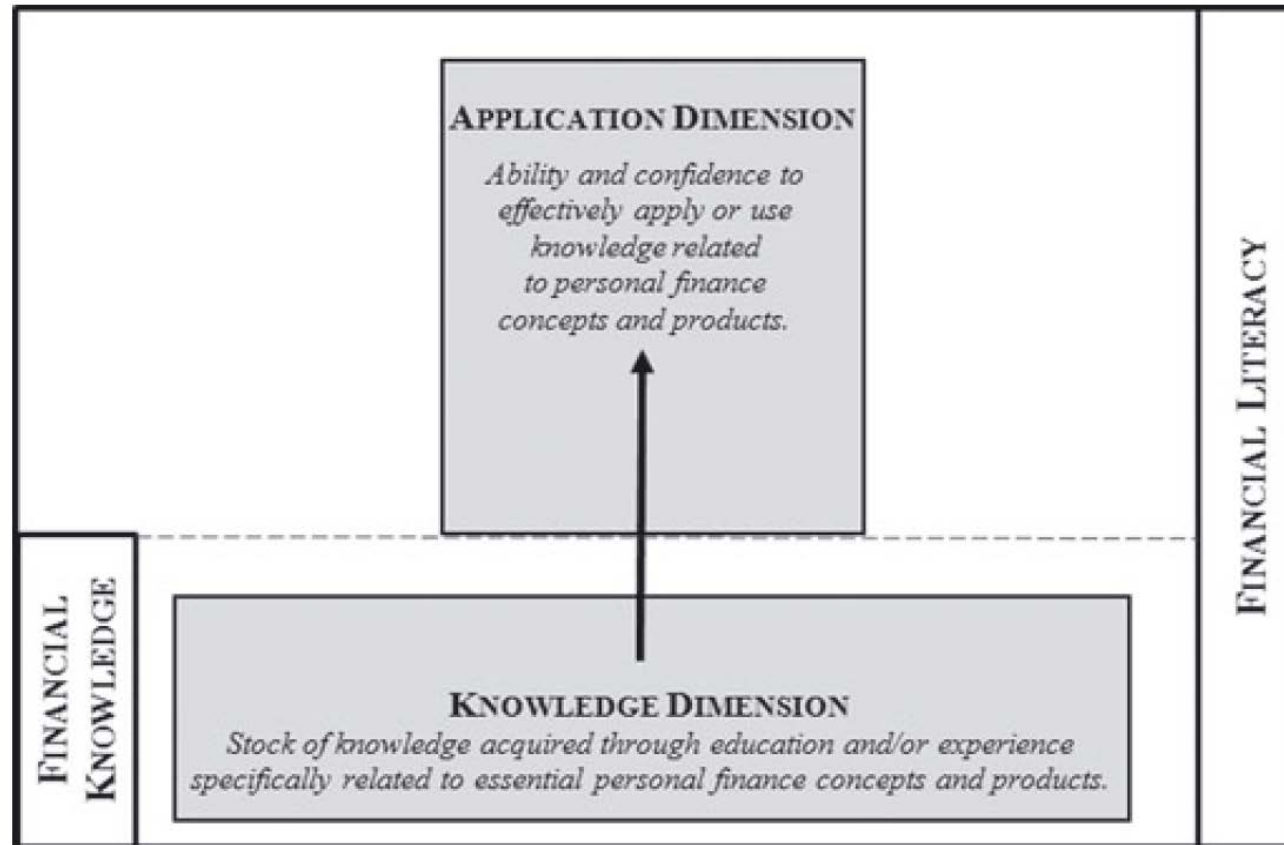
APPLICATION DIMENSION

Ability and confidence to effectively apply or use knowledge related to personal finance concepts and products.

FINANCIAL LITERACY

FINANCIAL KNOWLEDGE

KNOWLEDGE DIMENSION

Stock of knowledge acquired through education and/or experience specifically related to essential personal finance concepts and products.